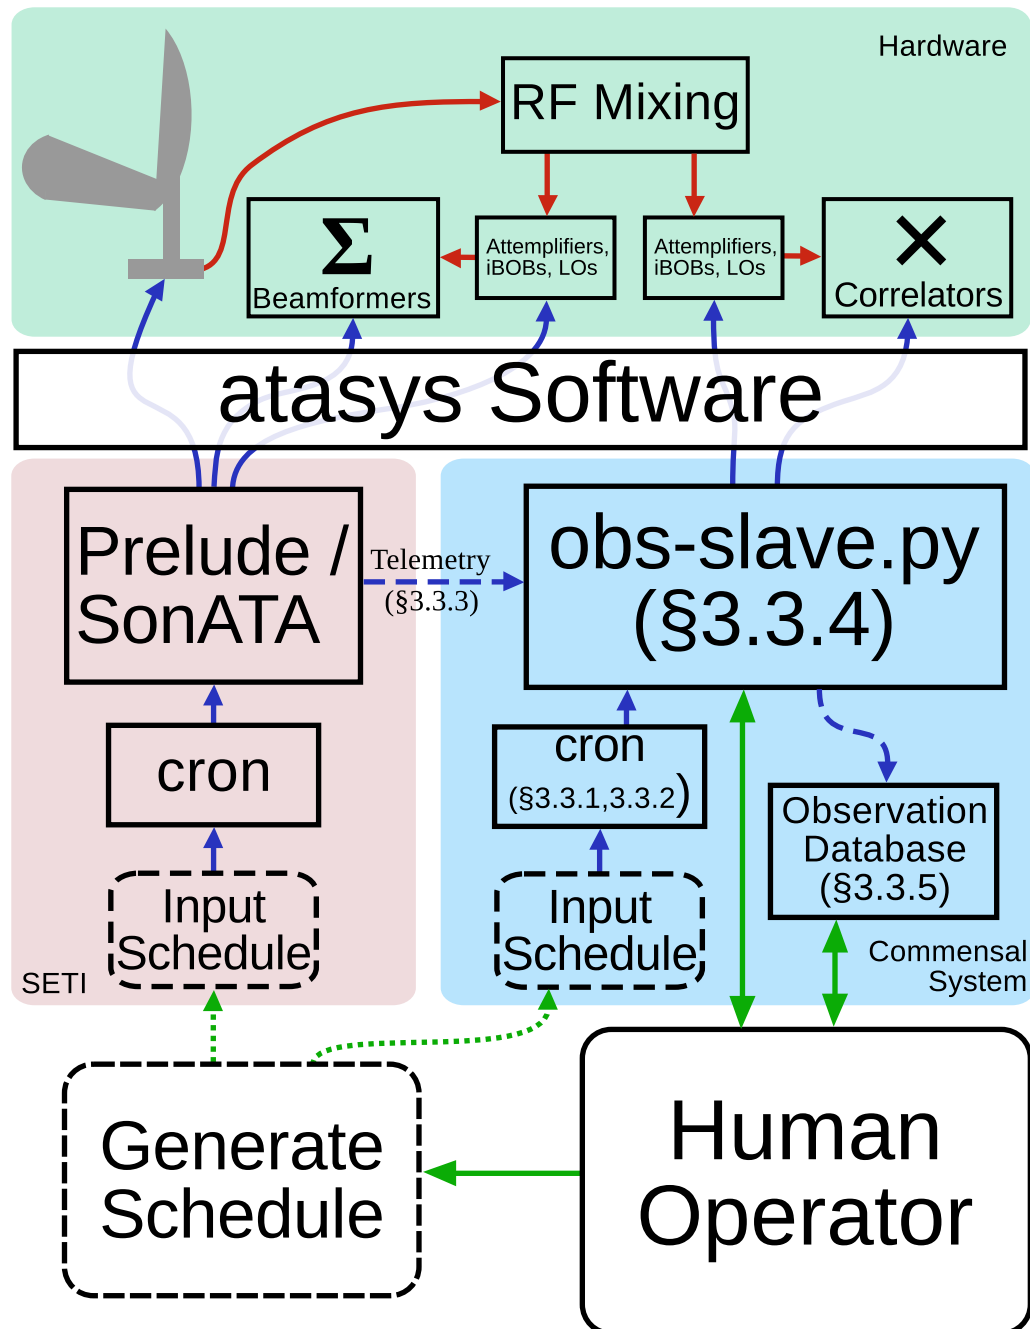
Hardware

RF Mixing

$\Sigma$
Beamformers

Attemplifiers, iBOBs, LOs

Attemplifiers, iBOBs, LOs

$\times$
Correlators

atasys Software

Prelude / SonATA

Telemetry (§3.3.3)

obs-slave.py (§3.3.4)

cron

cron (§3.3.1,3.3.2)

Observation Database (§3.3.5)

Input Schedule

Input Schedule

SETI

Commensal System

Generate Schedule

Human Operator